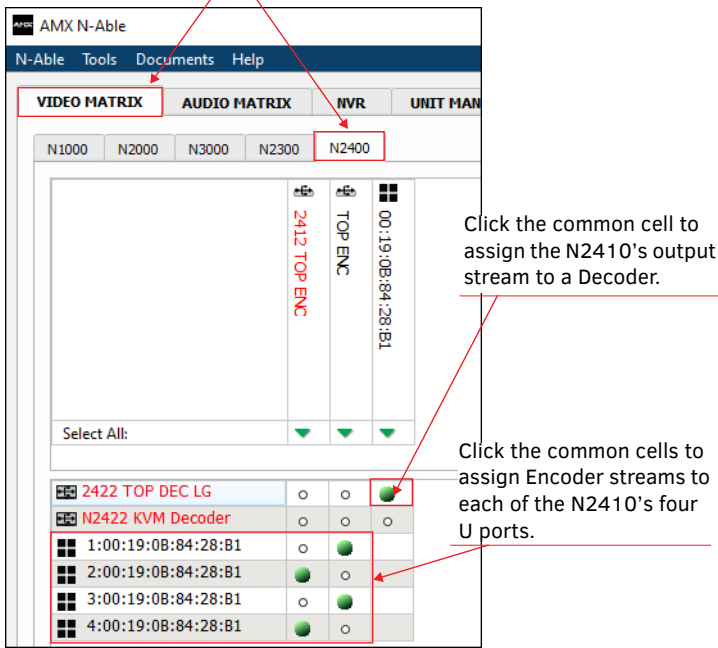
AMX N-Able

N-Able Tools Documents Help

VIDEO MATRIX AUDIO MATRIX NVR UNIT MAN

N1000 N2000 N3000 N2300 N2400

2412 TOP ENC

TOP ENC

00:19:0B:84:28:B1

Select All:

2422 TOP DEC LG

N2422 KVM Decoder

1:00:19:0B:84:28:B1

2:00:19:0B:84:28:B1

3:00:19:0B:84:28:B1

4:00:19:0B:84:28:B1

Click the common cell to assign the N2410's output stream to a Decoder.

Click the common cells to assign Encoder streams to each of the N2410's four U ports.